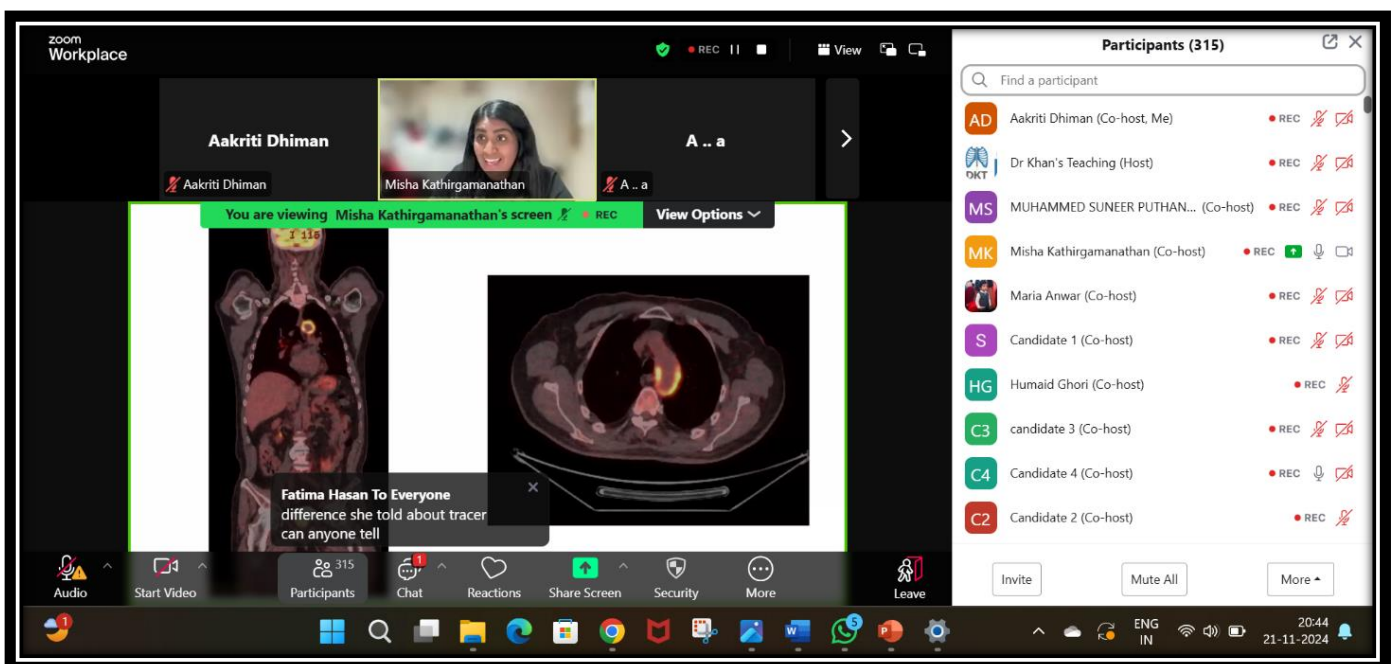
zoom
Workplace

REC

View

Aakriti Dhiman

Aakriti Dhiman

Misha Kathirgamanathan

A .. a

A .. a

You are viewing Misha Kathirgamanathan's screen REC

View Options

I 118

Fatima Hasan To Everyone
difference she told about tracer can anyone tell

Audio

Start Video

315
Participants

1
Chat

Reactions

Share Screen

Security

More

Leave

Participants (315)

Find a participant

AD Aakriti Dhiman (Co-host, Me) REC

OKT Dr Khan's Teaching (Host) REC

MS MUHAMMED SUNEER PUTHAN... (Co-host) REC

MK Misha Kathirgamanathan (Co-host) REC

Maria Anwar (Co-host) REC

S Candidate 1 (Co-host) REC

HG Humaid Ghori (Co-host) REC

C3 candidate 3 (Co-host) REC

C4 Candidate 4 (Co-host) REC

C2 Candidate 2 (Co-host) REC

Invite

Mute All

More

1

5

ENG
IN

20:44
21-11-2024